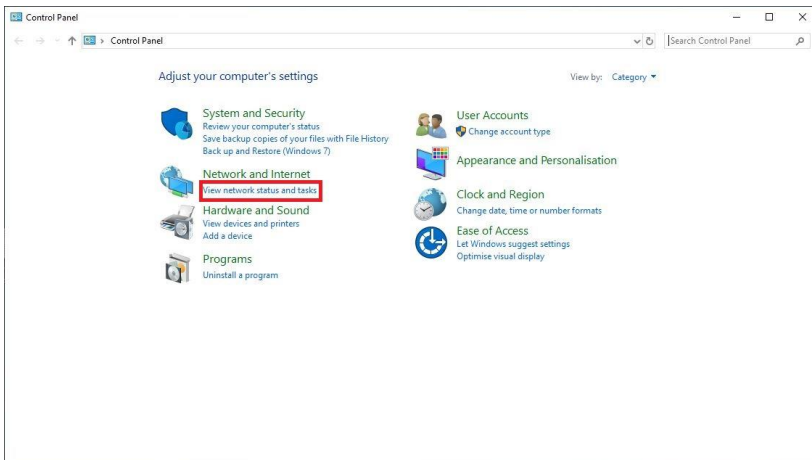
Control Panel

Control Panel

Search Control Panel

Adjust your computer's settings

View by: Category

System and Security
Review your computer's status
Save backup copies of your files with File History
Back up and Restore (Windows 7)

Network and Internet
View network status and tasks

Hardware and Sound
View devices and printers
Add a device

Programs
Uninstall a program

User Accounts
Change account type

Appearance and Personalisation

Clock and Region
Change date, time or number formats

Ease of Access
Let Windows suggest settings
Optimise visual display